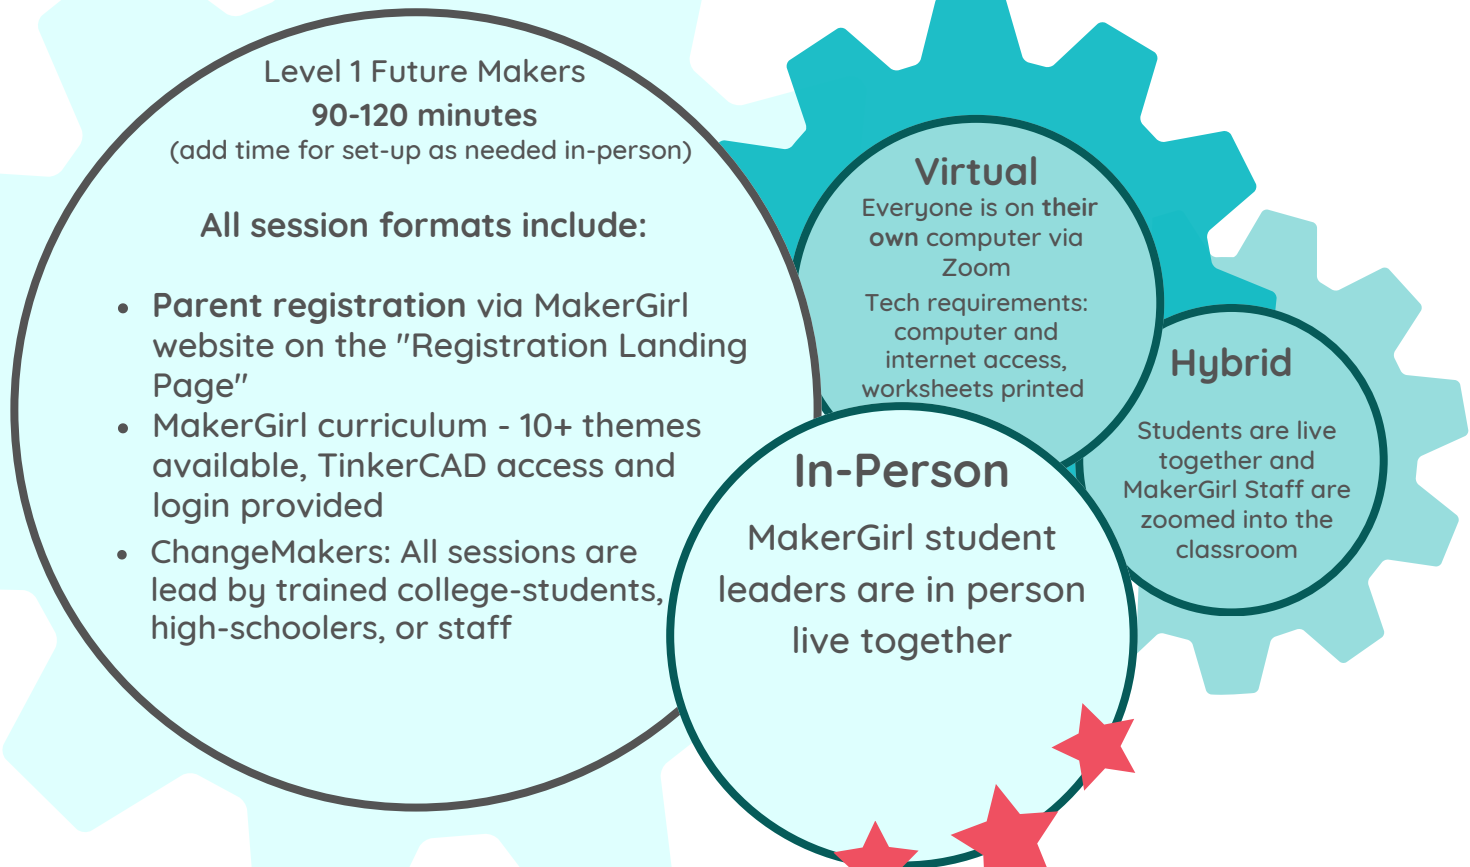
Level 1 Future Makers
90-120 minutes
(add time for set-up as needed in-person)

All session formats include:

- Parent registration via MakerGirl website on the "Registration Landing Page"
- MakerGirl curriculum - 10+ themes available, TinkerCAD access and login provided
- ChangeMakers: All sessions are lead by trained college-students, high-schoolers, or staff

Virtual
Everyone is on their own computer via Zoom
Tech requirements: computer and internet access, worksheets printed

Hybrid
Students are live together and MakerGirl Staff are zoomed into the classroom

In-Person
MakerGirl student leaders are in person live together